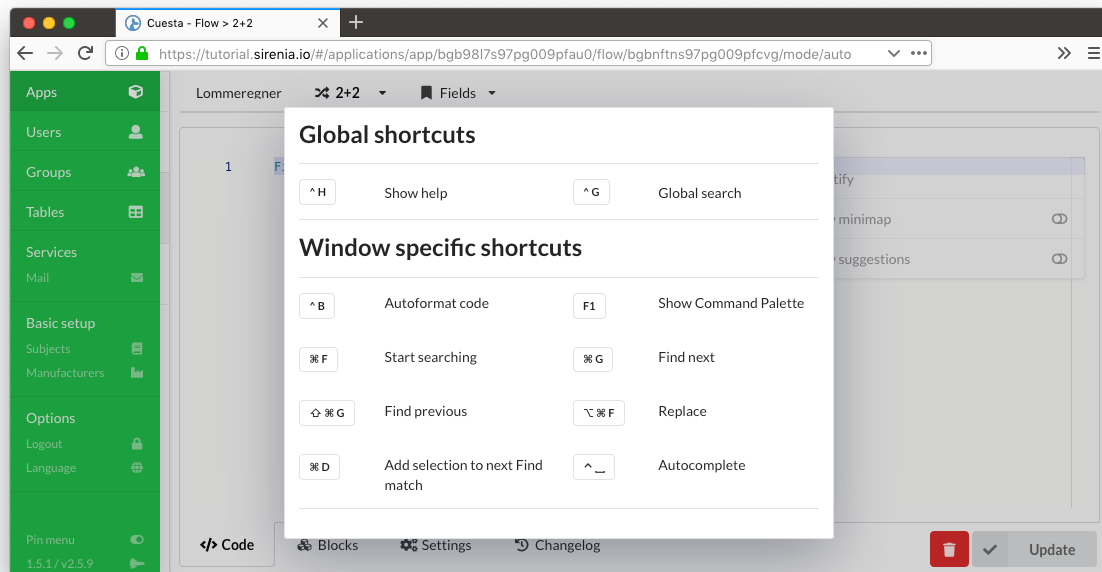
Cuesta - Flow > 2+2

https://tutorial.sirenia.io/#/applications/app/bgb98l7s97pg009pfau0/flow/bgbnftns97pg009pfcvg/mode/auto

Apps
Users
Groups
Tables
Services
Mail
Basic setup
Subjects
Manufacturers
Options
Logout
Language
Pin menu
1.5.1 / v2.5.9

Lommeregner
2+2
Fields

1

tify
minimap
suggestions

Global shortcuts

| | | | |
|---|---|---|---|
| ^ H | Show help | ^ G | Global search |

Window specific shortcuts

| | | | |
|---|---|---|---|
| ^ B | Autoformat code | F1 | Show Command Palette |
| ⌘ F | Start searching | ⌘ G | Find next |
| ⇧ ⌘ G | Find previous | ⌥ ⌘ F | Replace |
| ⌘ D | Add selection to next Find match | ^ ⎵ | Autocomplete |

Code
Blocks
Settings
Changelog
Update